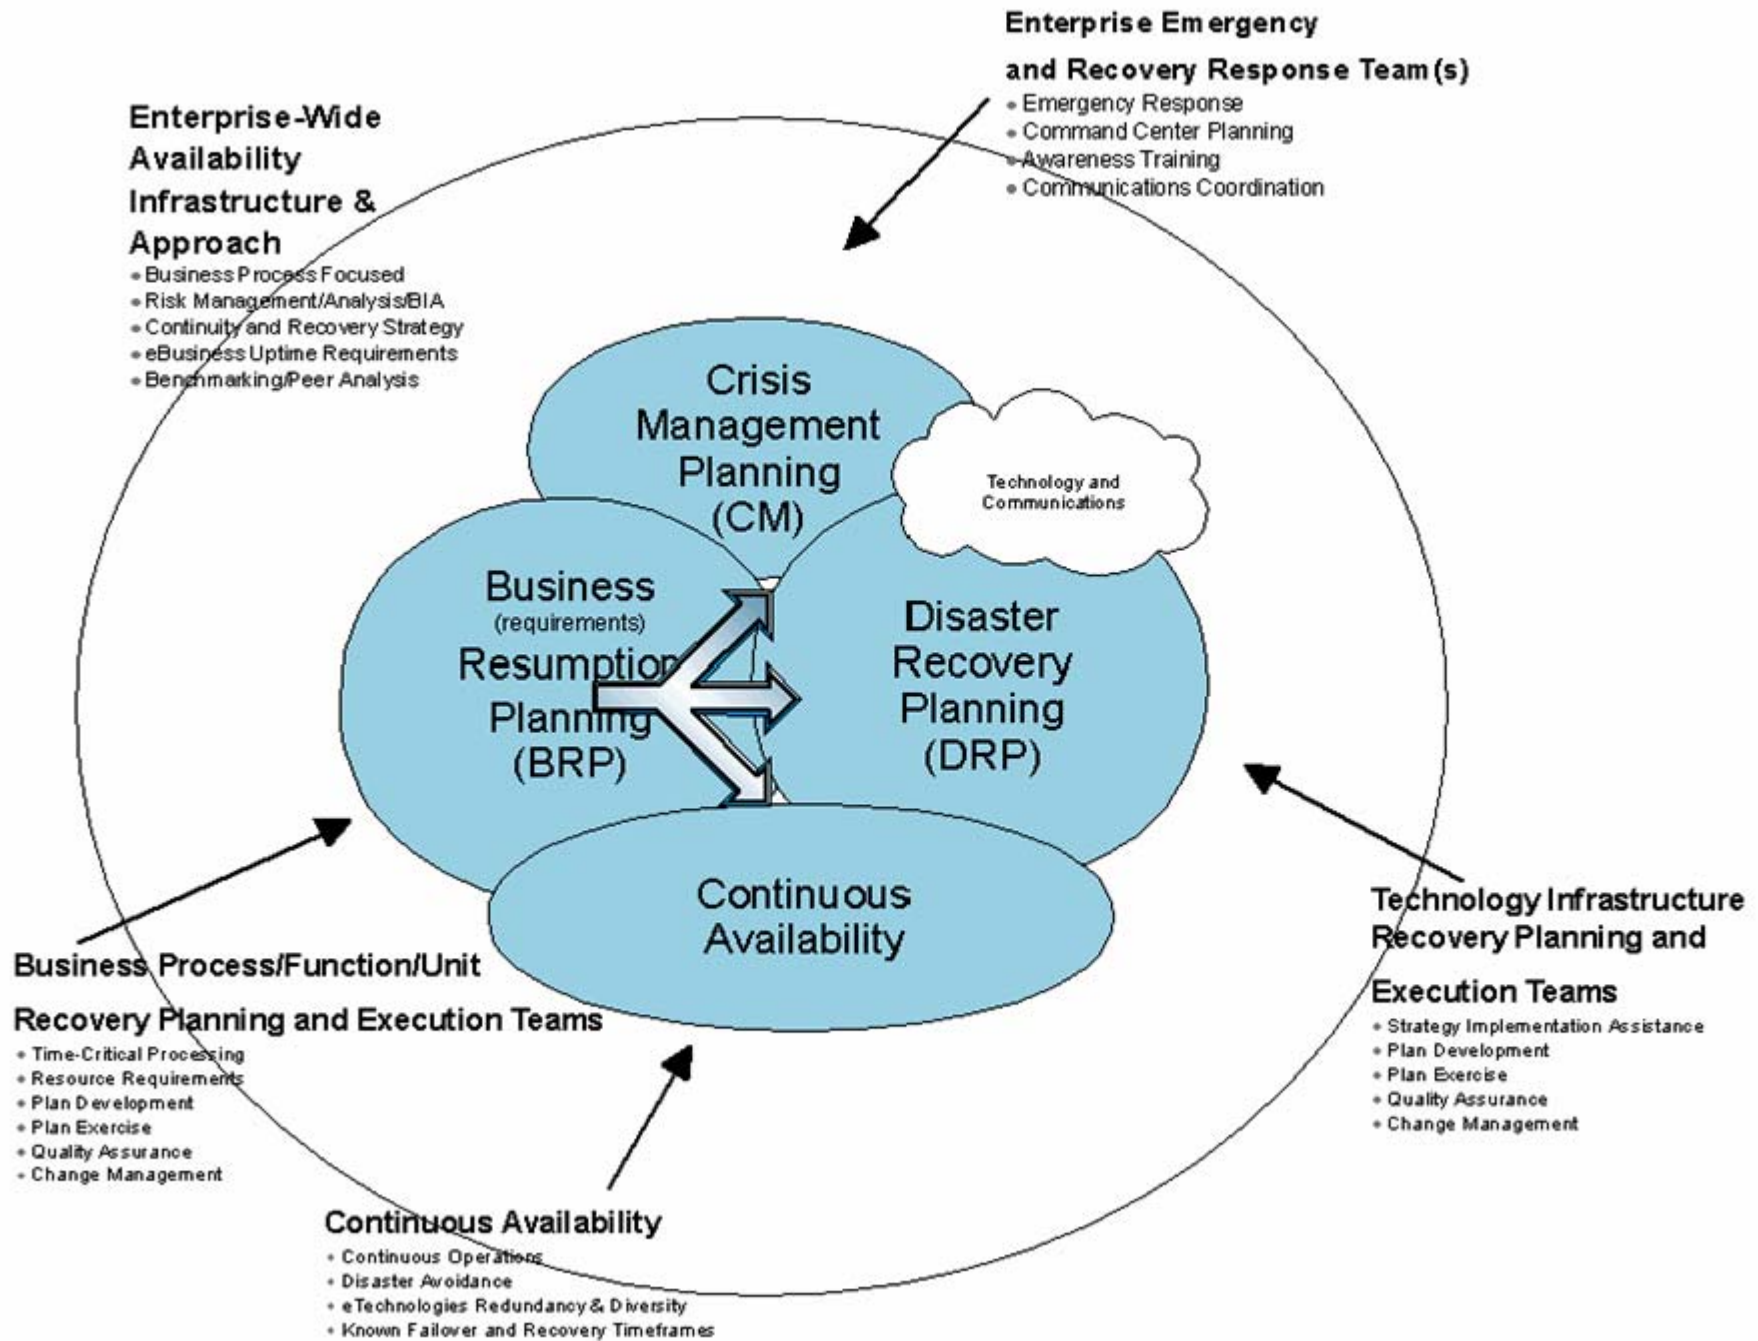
Enterprise Emergency and Recovery Response Team(s)
• Emergency Response
• Command Center Planning
• Awareness Training
• Communications Coordination

Enterprise-Wide Availability Infrastructure & Approach
• Business Process Focused
• Risk Management/Analysis/BIA
• Continuity and Recovery Strategy
• eBusiness Uptime Requirements
• Benchmarking/Peer Analysis

Crisis Management Planning (CM)

Technology and Communications

Business (requirements) Resumption Planning (BRP)

Disaster Recovery Planning (DRP)

Continuous Availability

Business Process/Function/Unit Recovery Planning and Execution Teams
• Time-Critical Processing
• Resource Requirements
• Plan Development
• Plan Exercise
• Quality Assurance
• Change Management

Technology Infrastructure Recovery Planning and Execution Teams
• Strategy Implementation Assistance
• Plan Development
• Plan Exercise
• Quality Assurance
• Change Management

Continuous Availability
• Continuous Operations
• Disaster Avoidance
• eTechnologies Redundancy & Diversity
• Known Failover and Recovery Timeframes